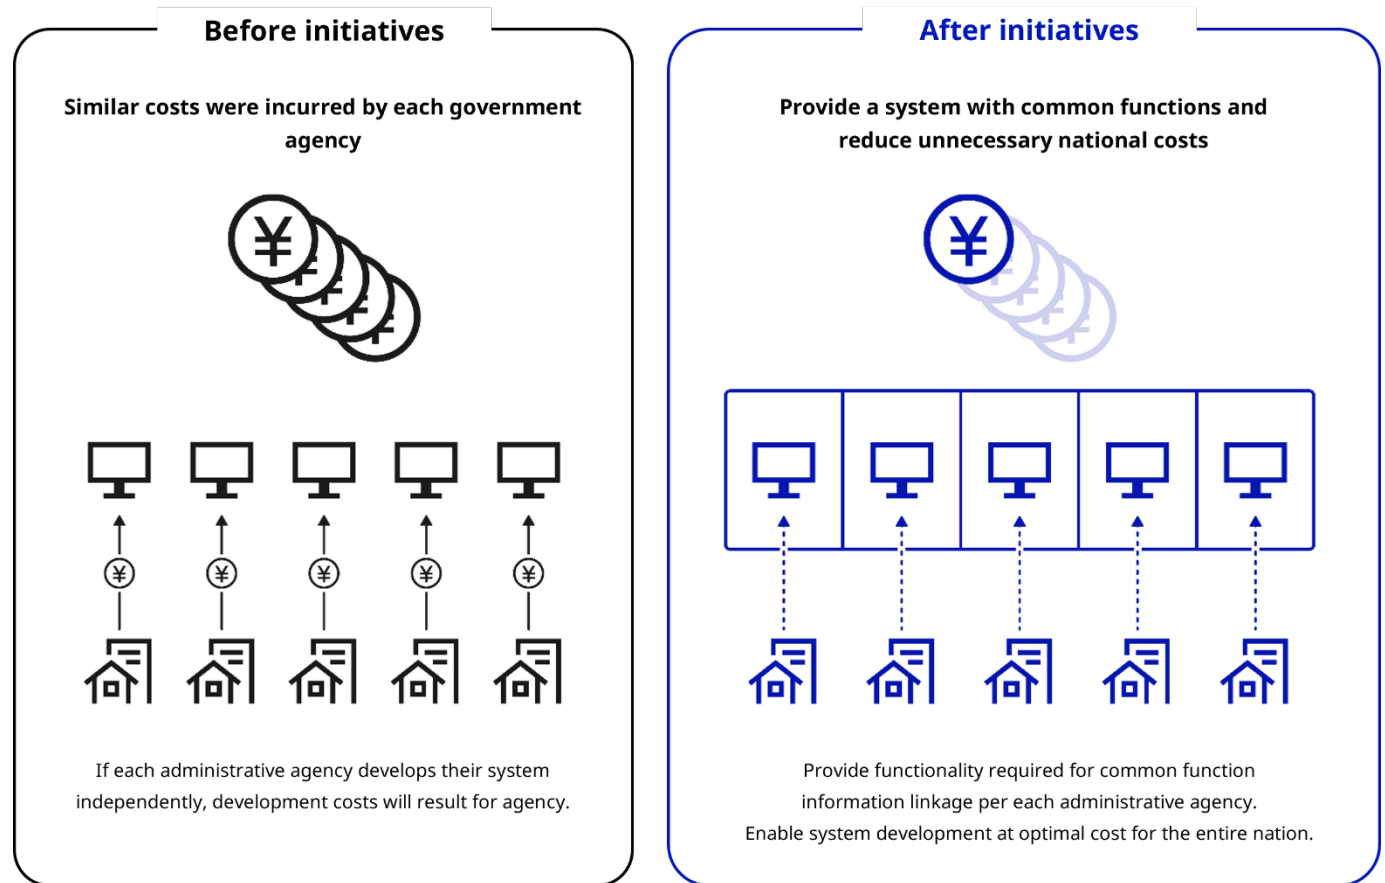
Before initiatives

Similar costs were incurred by each government agency

¥

¥ ¥ ¥ ¥ ¥

If each administrative agency develops their system independently, development costs will result for agency.

After initiatives

Provide a system with common functions and reduce unnecessary national costs

¥

Provide functionality required for common function information linkage per each administrative agency.
Enable system development at optimal cost for the entire nation.